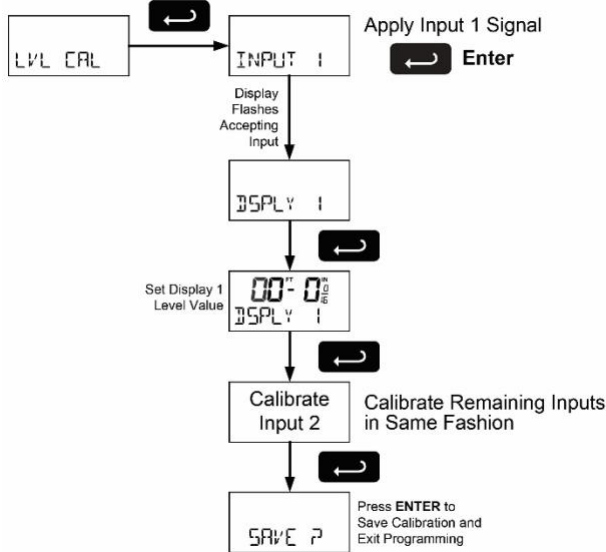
LVL CAL

INPUT 1

Apply Input 1 Signal

Enter

Display Flashes Accepting Input

DSPLY 1

Set Display 1 Level Value

00FT - 0IN 16

DSPLY 1

Calibrate Input 2

Calibrate Remaining Inputs in Same Fashion

SAVE ?

Press **ENTER** to Save Calibration and Exit Programming